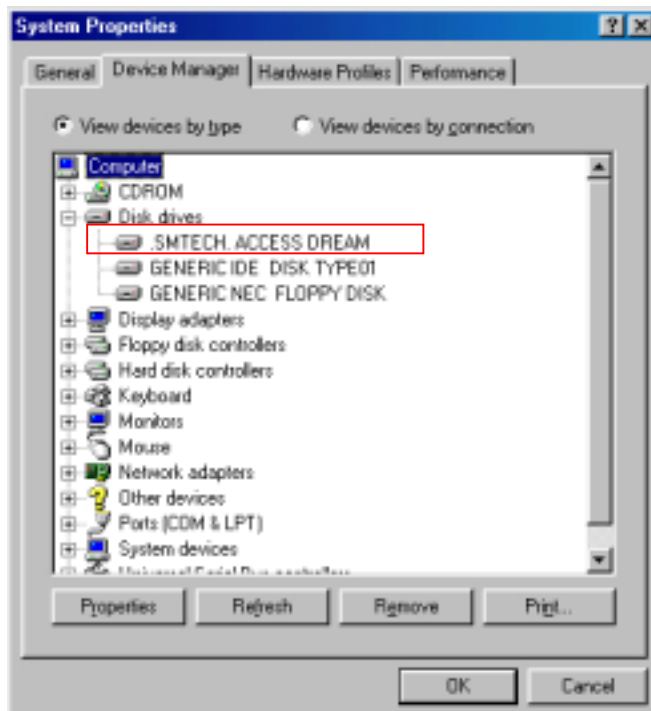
System Properties

General | Device Manager | Hardware Profiles | Performance

View devices by type
View devices by connection

Computer
CDROM
Disk drives
.SMTECH. ACCESS DREAM
GENERIC IDE DISK TYPE01
GENERIC NEC FLOPPY DISK
Display adapters
Floppy disk controllers
Hard disk controllers
Keyboard
Monitors
Mouse
Network adapters
Other devices
Ports (COM & LPT)
System devices
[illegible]

Properties | Refresh | Remove | Print...

OK | Cancel